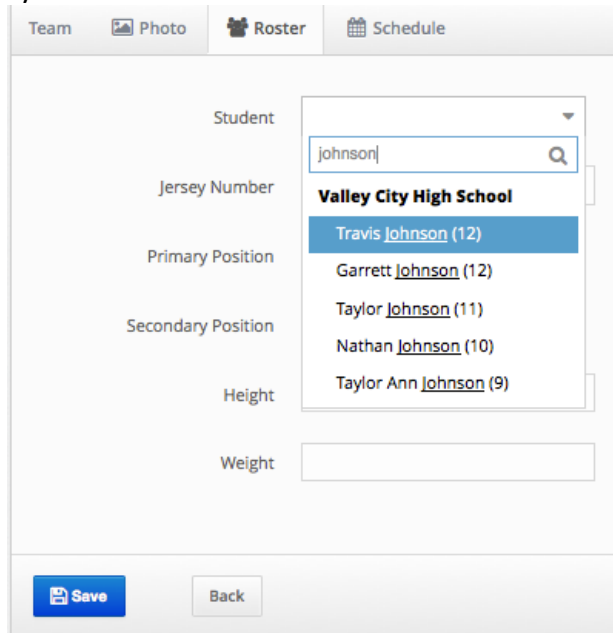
Team Photo Roster Schedule

Student

johnson

Valley City High School

Travis Johnson (12)

Garrett Johnson (12)

Taylor Johnson (11)

Nathan Johnson (10)

Taylor Ann Johnson (9)

Jersey Number

Primary Position

Secondary Position

Height

Weight

Save

Back